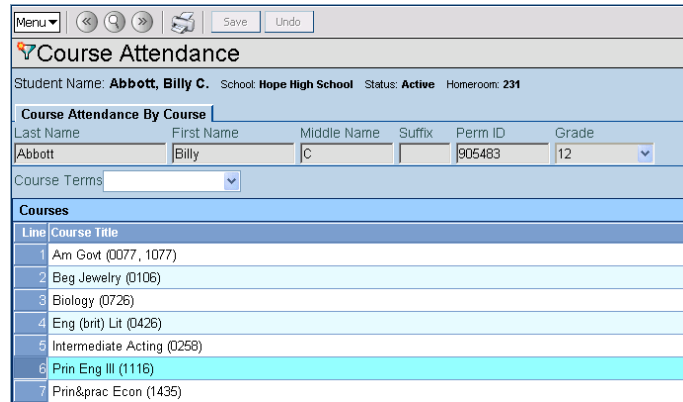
Menu « ? » Save Undo

Course Attendance

Student Name: **Abbott, Billy C.** School: **Hope High School** Status: **Active** Homeroom: **231**

Course Attendance By Course

| Last Name | First Name | Middle Name | Suffix | Perm ID | Grade |
|---|---|---|---|---|---|
| Abbott | Billy | C | | 905483 | 12 |

Course Terms

Courses

| Line | Course Title |
|---|---|
| 1 | Am Govt (0077, 1077) |
| 2 | Beg Jewelry (0106) |
| 3 | Biology (0726) |
| 4 | Eng (brit) Lit (0426) |
| 5 | Intermediate Acting (0258) |
| 6 | Prin Eng III (1116) |
| 7 | Prin&prac Econ (1435) |